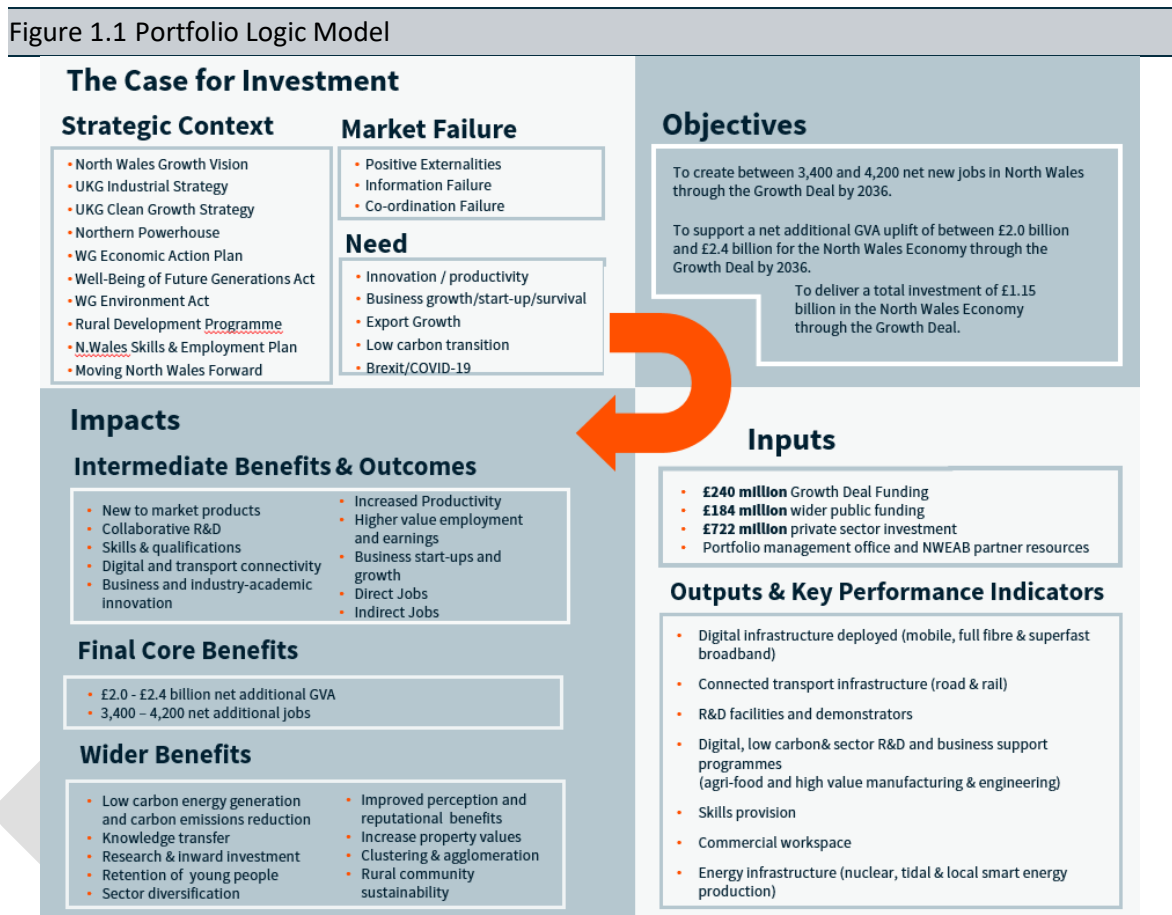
Figure 1.1 Portfolio Logic Model

The Case for Investment

Strategic Context

- North Wales Growth Vision
- UKG Industrial Strategy
- UKG Clean Growth Strategy
- Northern Powerhouse
- WG Economic Action Plan
- Well-Being of Future Generations Act
- WG Environment Act
- Rural Development Programme
- N.Wales Skills & Employment Plan
- Moving North Wales Forward

Market Failure

- Positive Externalities
- Information Failure
- Co-ordination Failure

Need

- Innovation / productivity
- Business growth/start-up/survival
- Export Growth
- Low carbon transition
- Brexit/COVID-19

Objectives

To create between 3,400 and 4,200 net new jobs in North Wales through the Growth Deal by 2036.

To support a net additional GVA uplift of between £2.0 billion and £2.4 billion for the North Wales Economy through the Growth Deal by 2036.

To deliver a total investment of £1.15 billion in the North Wales Economy through the Growth Deal.

Impacts

Intermediate Benefits & Outcomes

- New to market products
- Collaborative R&D
- Skills & qualifications
- Digital and transport connectivity
- Business and industry-academic innovation
- Increased Productivity
- Higher value employment and earnings
- Business start-ups and growth
- Direct Jobs
- Indirect Jobs

Final Core Benefits

- £2.0 - £2.4 billion net additional GVA
- 3,400 – 4,200 net additional jobs

Wider Benefits

- Low carbon energy generation and carbon emissions reduction
- Knowledge transfer
- Research & inward investment
- Retention of young people
- Sector diversification
- Improved perception and reputational benefits
- Increase property values
- Clustering & agglomeration
- Rural community sustainability

Inputs

- **£240 million** Growth Deal Funding
- **£184 million** wider public funding
- **£722 million** private sector investment
- Portfolio management office and NWEAB partner resources

Outputs & Key Performance Indicators

- Digital infrastructure deployed (mobile, full fibre & superfast broadband)
- Connected transport infrastructure (road & rail)
- R&D facilities and demonstrators
- Digital, low carbon& sector R&D and business support programmes (agri-food and high value manufacturing & engineering)
- Skills provision
- Commercial workspace
- Energy infrastructure (nuclear, tidal & local smart energy production)